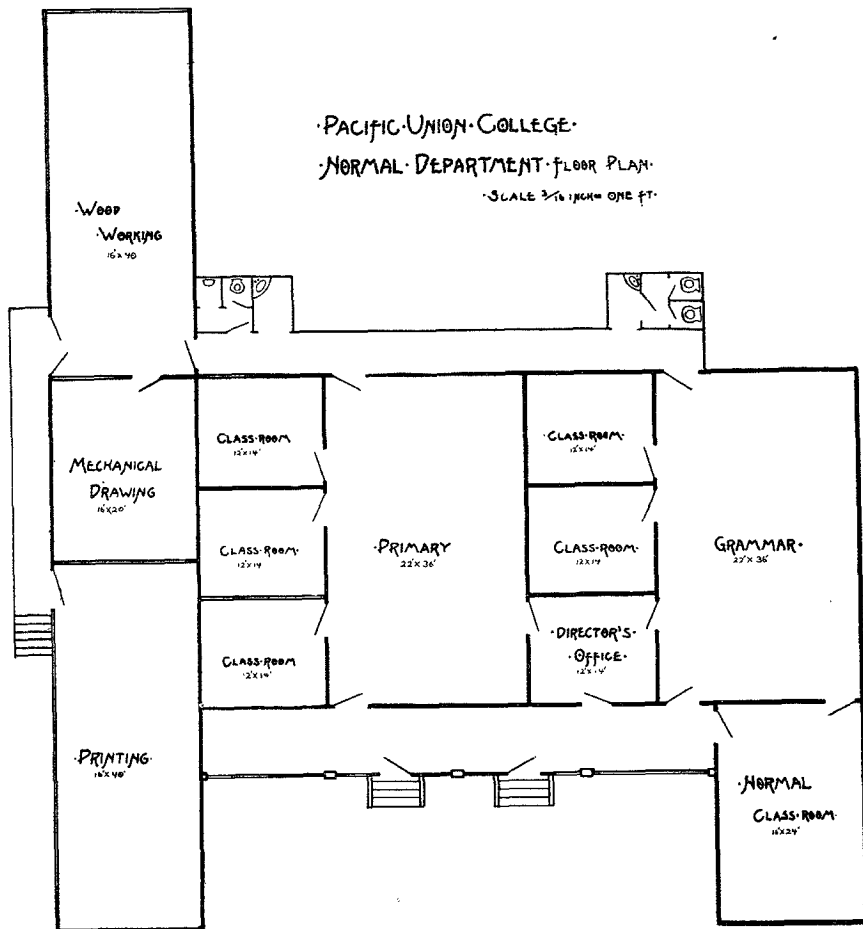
·PACIFIC·UNION·COLLEGE·
·NORMAL·DEPARTMENT·FLOOR PLAN·
·SCALE $\frac{3}{16}$ INCH= ONE FT·

·WOOD ·WORKING
16'x40'

MECHANICAL DRAWING
16'x20'

CLASS·ROOM
12'x14'

CLASS·ROOM·
12'x14'

CLASS·ROOM
12'x14'

·PRIMARY
22'x36'

CLASS·ROOM·
12'x14'

CLASS·ROOM·
12'x14'

·DIRECTOR'S· ·OFFICE·
12'x14'

GRAMMAR·
27'x36'

·PRINTING·
16'x40'

·NORMAL
CLASS·ROOM·
16'x24'